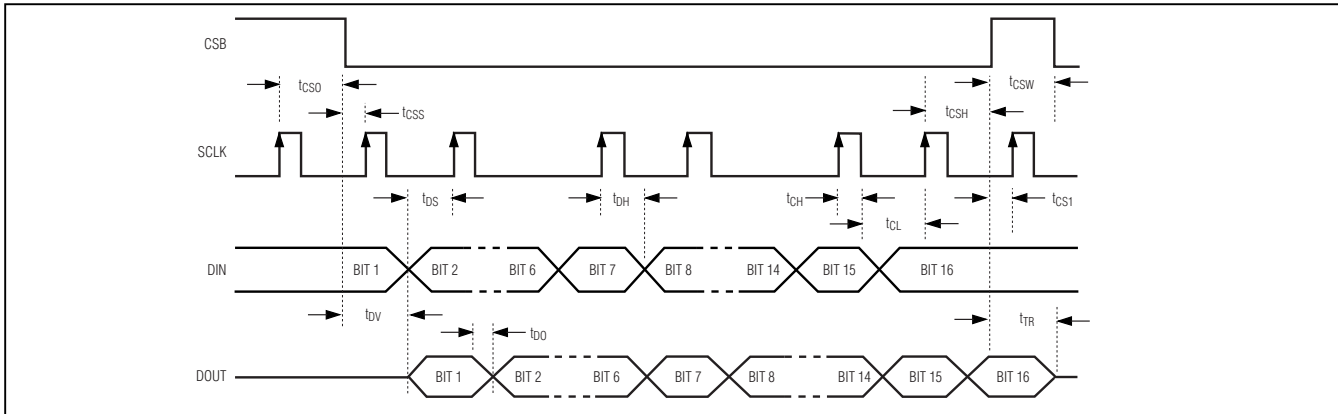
CSB

$t_{CSO}$

$t_{CSS}$

$t_{CSH}$

$t_{CSW}$

SCLK

$t_{DS}$

$t_{DH}$

$t_{CH}$

$t_{CL}$

$t_{CS1}$

DIN

BIT 1 BIT 2 BIT 6 BIT 7 BIT 8 BIT 14 BIT 15 BIT 16

$t_{DV}$

$t_{DO}$

$t_{TR}$

DOUT

BIT 1 BIT 2 BIT 6 BIT 7 BIT 8 BIT 14 BIT 15 BIT 16